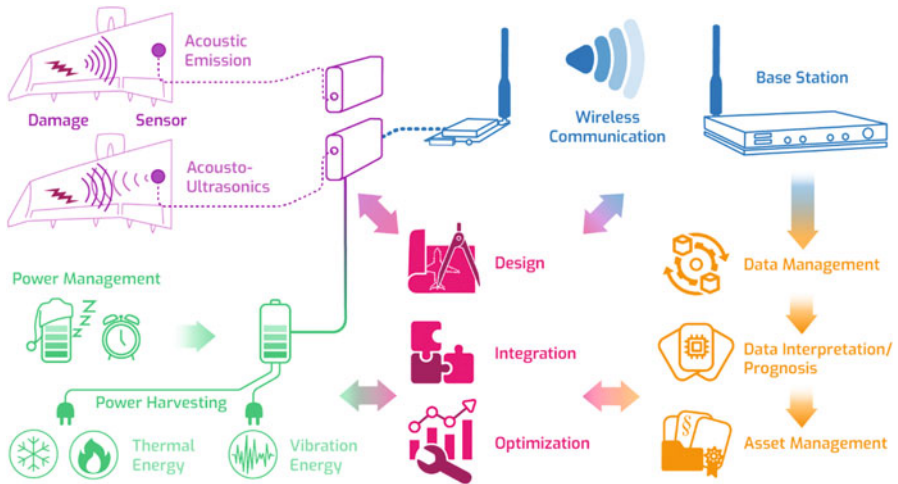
Acoustic Emission

Damage

Sensor

Acousto-Ultrasonics

Wireless Communication

Base Station

Power Management

Design

Data Management

Integration

Data Interpretation/ Prognosis

Power Harvesting

Optimization

Asset Management

Thermal Energy

Vibration Energy